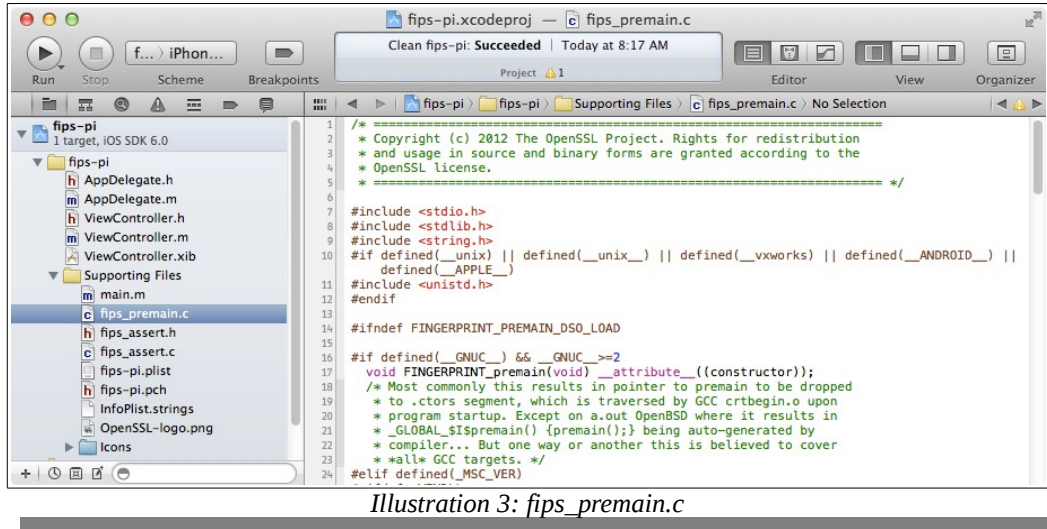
fips-pi.xcodeproj — fips_premain.c

Run Stop f... › iPhon... Scheme Breakpoints

Clean fips-pi: Succeeded | Today at 8:17 AM
Project 1

Editor View Organizer

fips-pi › fips-pi › Supporting Files › fips_premain.c › No Selection

fips-pi
1 target, iOS SDK 6.0
fips-pi
AppDelegate.h
AppDelegate.m
ViewController.h
ViewController.m
ViewController.xib
Supporting Files
main.m
fips_premain.c
fips_assert.h
fips_assert.c
fips-pi.plist
fips-pi.pch
InfoPlist.strings
OpenSSL-logo.png
Icons

1 /* ====================================================================
2 * Copyright (c) 2012 The OpenSSL Project. Rights for redistribution
3 * and usage in source and binary forms are granted according to the
4 * OpenSSL license.
5 * ==================================================================== */
6
7 #include <stdio.h>
8 #include <stdlib.h>
9 #include <string.h>
10 #if defined(__unix) || defined(__unix__) || defined(__vxworks) || defined(__ANDROID__) || defined(__APPLE__)
11 #include <unistd.h>
12 #endif
13
14 #ifndef FINGERPRINT_PREMAIN_DSO_LOAD
15
16 #if defined(__GNUC__) && __GNUC__>=2
17 void FINGERPRINT_premain(void) __attribute__((constructor));
18 /* Most commonly this results in pointer to premain to be dropped
19 * to .ctors segment, which is traversed by GCC crtbegin.o upon
20 * program startup. Except on a.out OpenBSD where it results in
21 * _GLOBAL_$I$premain() {premain();} being auto-generated by
22 * compiler... But one way or another this is believed to cover
23 * *all* GCC targets. */
24 #elif defined(_MSC_VER)

Illustration 3: fips_premain.c